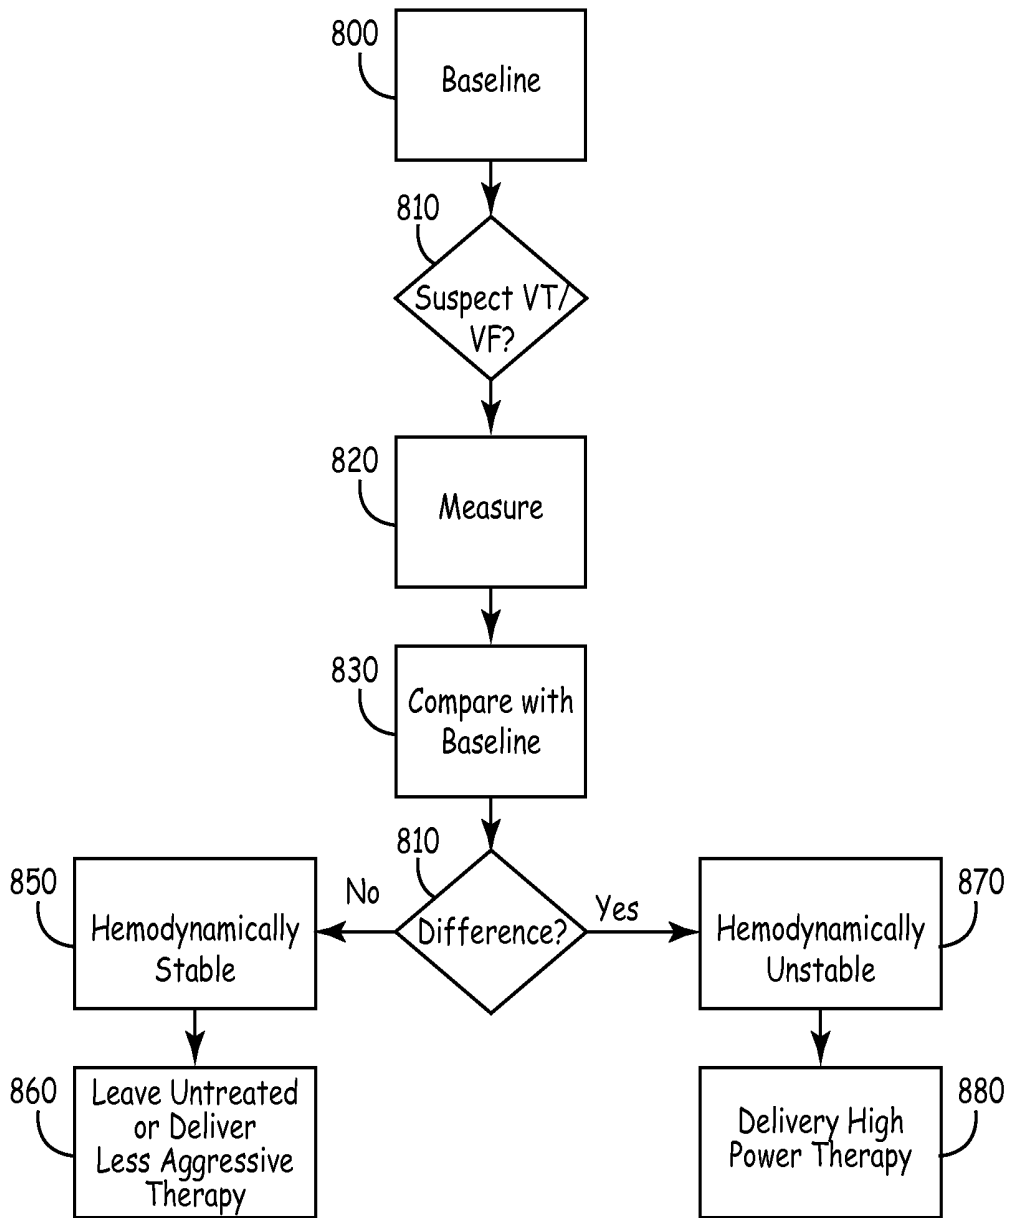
800
Baseline

810
Suspect VT/ VF?

820
Measure

830
Compare with Baseline

810
Difference?

No

Yes

850
Hemodynamically Stable

870
Hemodynamically Unstable

860
Leave Untreated or Deliver Less Aggressive Therapy

880
Delivery High Power Therapy